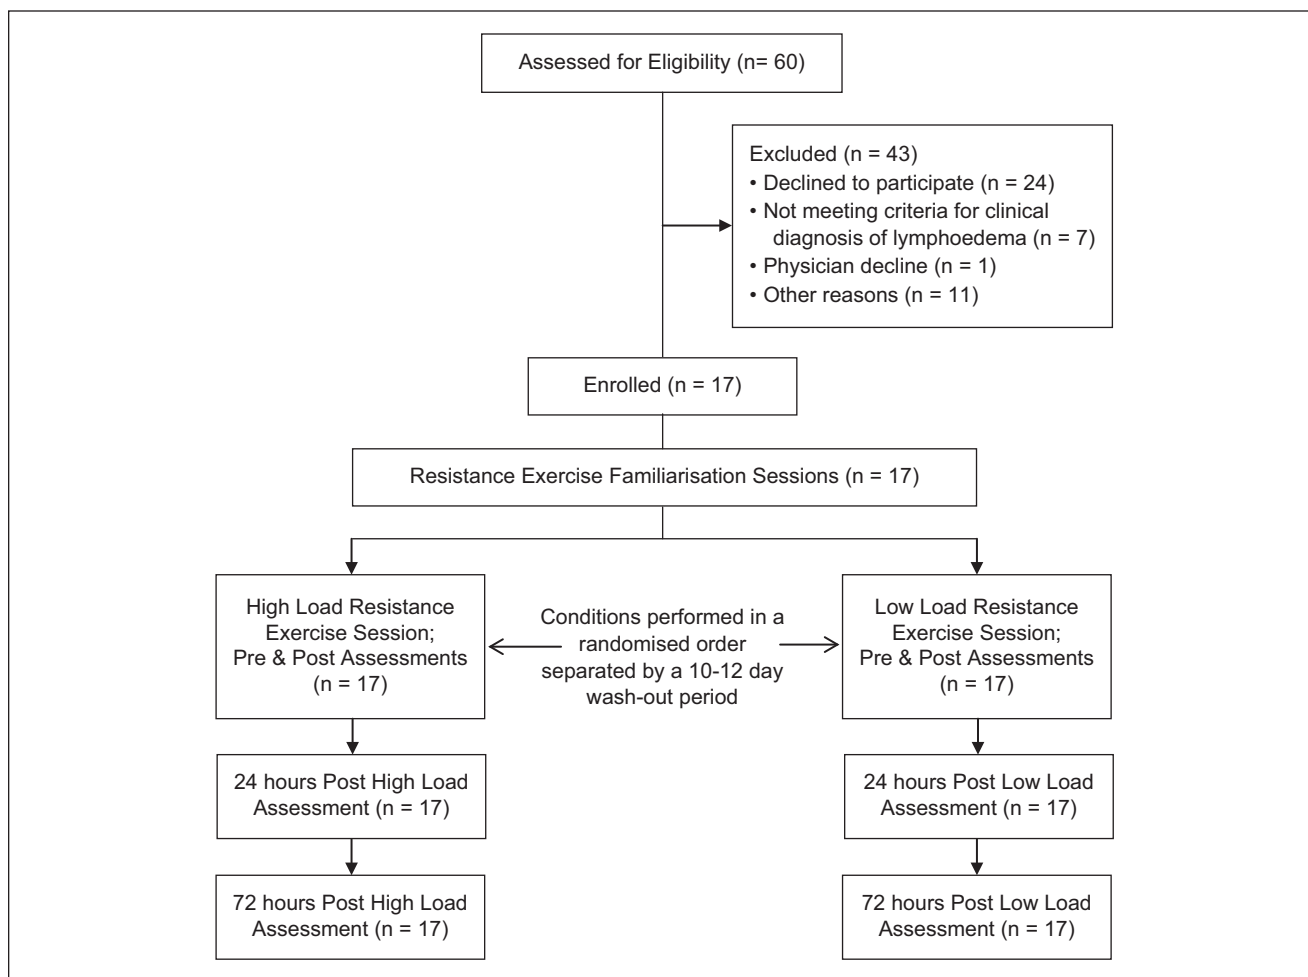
Assessed for Eligibility (n= 60)

Excluded (n = 43)
• Declined to participate (n = 24)
• Not meeting criteria for clinical diagnosis of lymphoedema (n = 7)
• Physician decline (n = 1)
• Other reasons (n = 11)

Enrolled (n = 17)

Resistance Exercise Familiarisation Sessions (n = 17)

High Load Resistance Exercise Session; Pre & Post Assessments (n = 17)

Conditions performed in a randomised order separated by a 10-12 day wash-out period

Low Load Resistance Exercise Session; Pre & Post Assessments (n = 17)

24 hours Post High Load Assessment (n = 17)

24 hours Post Low Load Assessment (n = 17)

72 hours Post High Load Assessment (n = 17)

72 hours Post Low Load Assessment (n = 17)